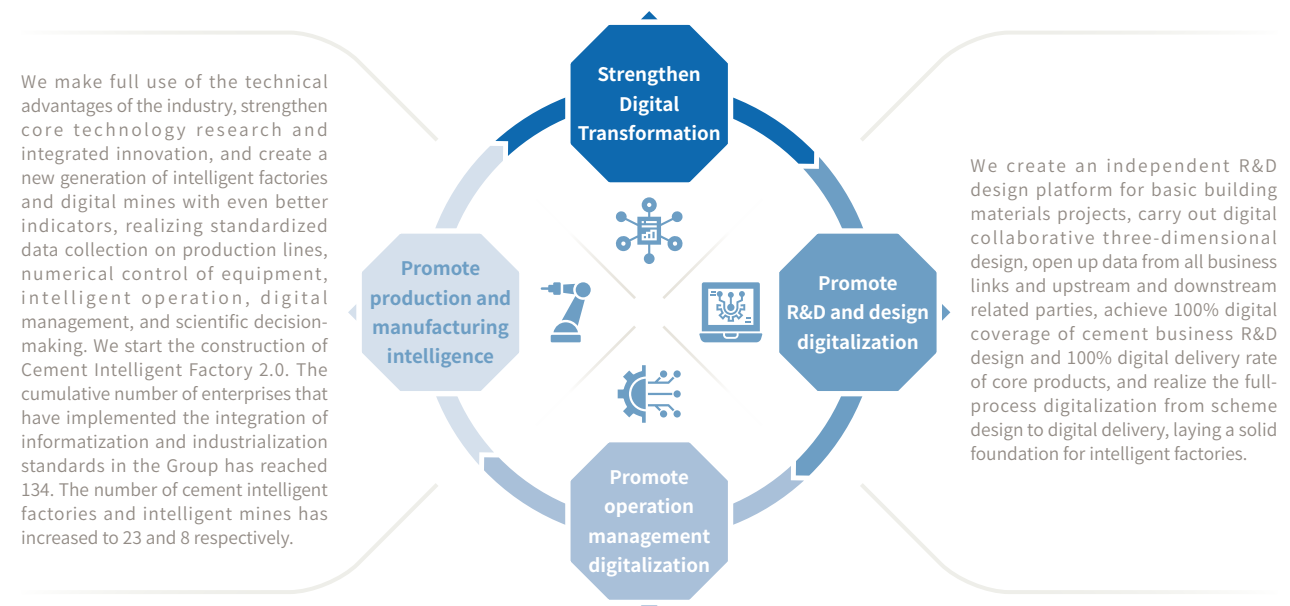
We make full use of the technical advantages of the industry, strengthen core technology research and integrated innovation, and create a new generation of intelligent factories and digital mines with even better indicators, realizing standardized data collection on production lines, numerical control of equipment, intelligent operation, digital management, and scientific decision-making. We start the construction of Cement Intelligent Factory 2.0. The cumulative number of enterprises that have implemented the integration of informatization and industrialization standards in the Group has reached 134. The number of cement intelligent factories and intelligent mines has increased to 23 and 8 respectively.

Strengthen Digital Transformation

Promote production and manufacturing intelligence

Promote R&D and design digitalization

Promote operation management digitalization

We create an independent R&D design platform for basic building materials projects, carry out digital collaborative three-dimensional design, open up data from all business links and upstream and downstream related parties, achieve 100% digital coverage of cement business R&D design and 100% digital delivery rate of core products, and realize the full-process digitalization from scheme design to digital delivery, laying a solid foundation for intelligent factories.